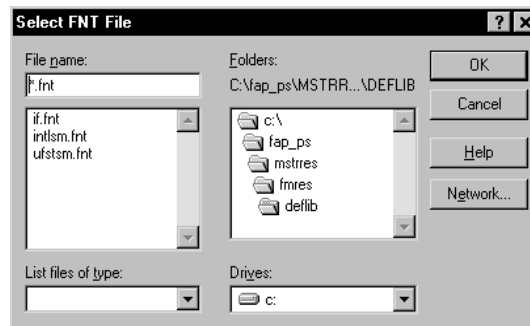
Select FNT File

? X

File name:

*.fnt

if.fnt
intlsm.fnt
ufstsm.fnt

List files of type:

Folders:

C:\fap_ps\MSTRR...\DEFLIB

c:\
fap_ps
mstrres
fmres
deflib

Drives:

c:

OK

Cancel

Help

Network...